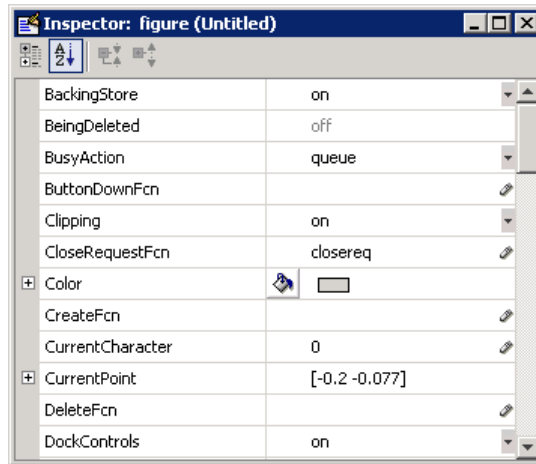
Inspector: figure (Untitled)

| | |
|---|---|
| BackingStore | on |
| BeingDeleted | off |
| BusyAction | queue |
| ButtonDownFcn | |
| Clipping | on |
| CloseRequestFcn | closereq |
| Color | |
| CreateFcn | |
| CurrentCharacter | 0 |
| CurrentPoint | [-0.2 -0.077] |
| DeleteFcn | |
| DockControls | on |